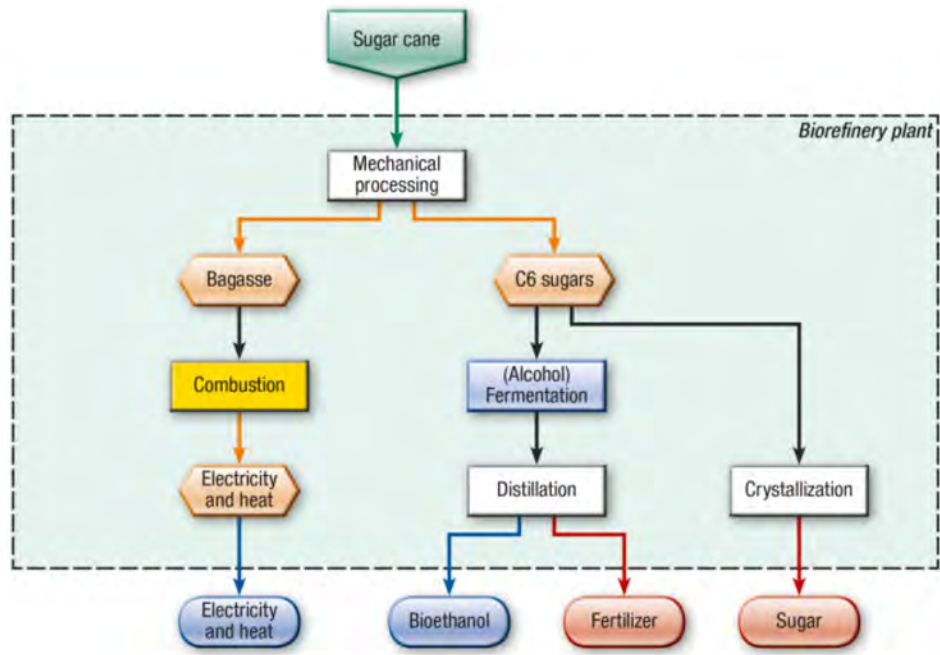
Sugar cane

Biorefinery plant

Mechanical processing

Bagasse

C6 sugars

Combustion

(Alcohol) Fermentation

Electricity and heat

Distillation

Crystallization

Electricity and heat

Bioethanol

Fertilizer

Sugar